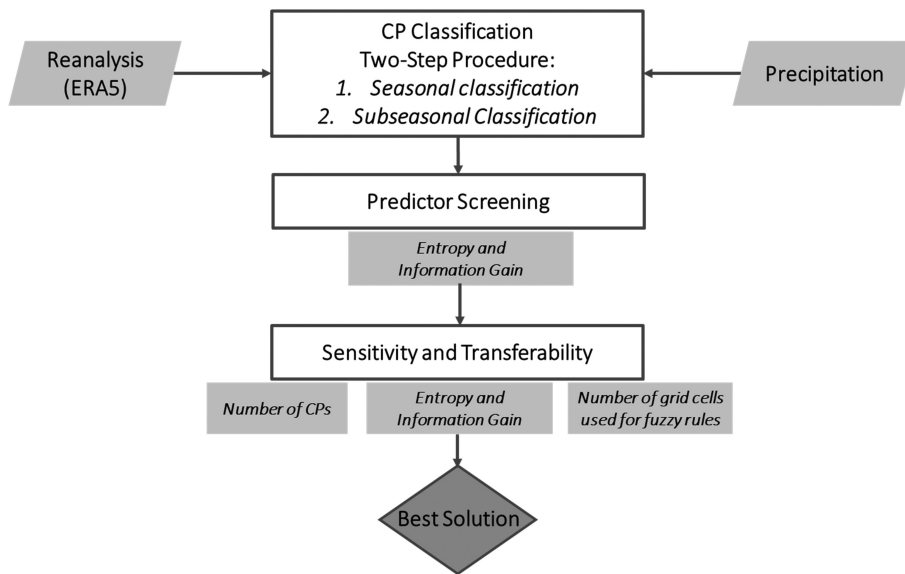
Reanalysis (ERA5)

CP Classification
Two-Step Procedure:
1. *Seasonal classification*
2. *Subseasonal Classification*

Precipitation

Predictor Screening

*Entropy and Information Gain*

Sensitivity and Transferability

*Number of CPs*

*Entropy and Information Gain*

*Number of grid cells used for fuzzy rules*

Best Solution